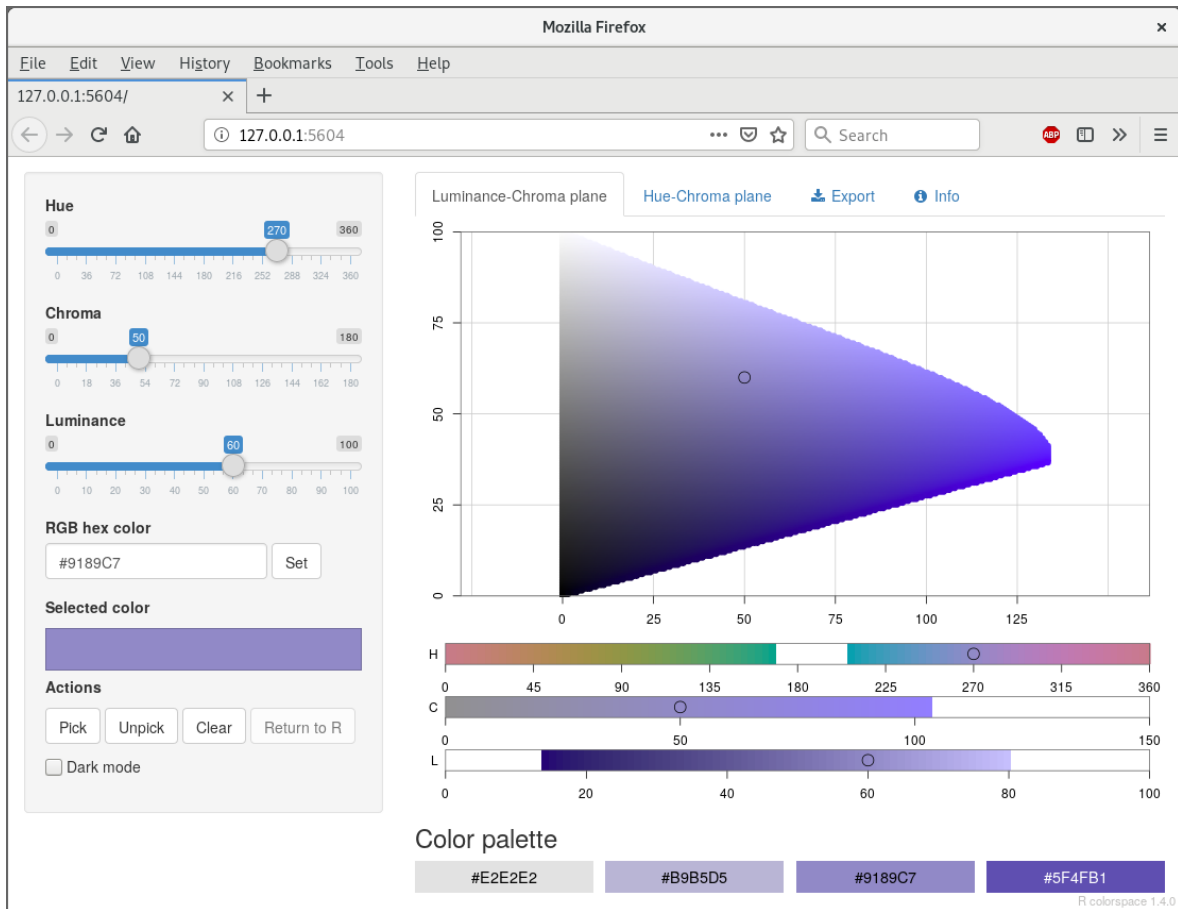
Mozilla Firefox

File Edit View History Bookmarks Tools Help

127.0.0.1:5604/

127.0.0.1:5604

Search

Hue
0 270 360
0 36 72 108 144 180 216 252 288 324 360

Chroma
0 50 180
0 18 36 54 72 90 108 126 144 162 180

Luminance
0 60 100
0 10 20 30 40 50 60 70 80 90 100

RGB hex color
#9189C7
Set

Selected color

Actions
Pick Unpick Clear Return to R

Dark mode

Luminance-Chroma plane | Hue-Chroma plane | Export | Info

100
75
50
25
0
0 25 50 75 100 125

H
0 45 90 135 180 225 270 315 360
C
0 50 100 150
L
0 20 40 60 80 100

Color palette

| #E2E2E2 | #B9B5D5 | #9189C7 | #5F4FB1 |
|---|---|---|---|

R colorspace 1.4.0